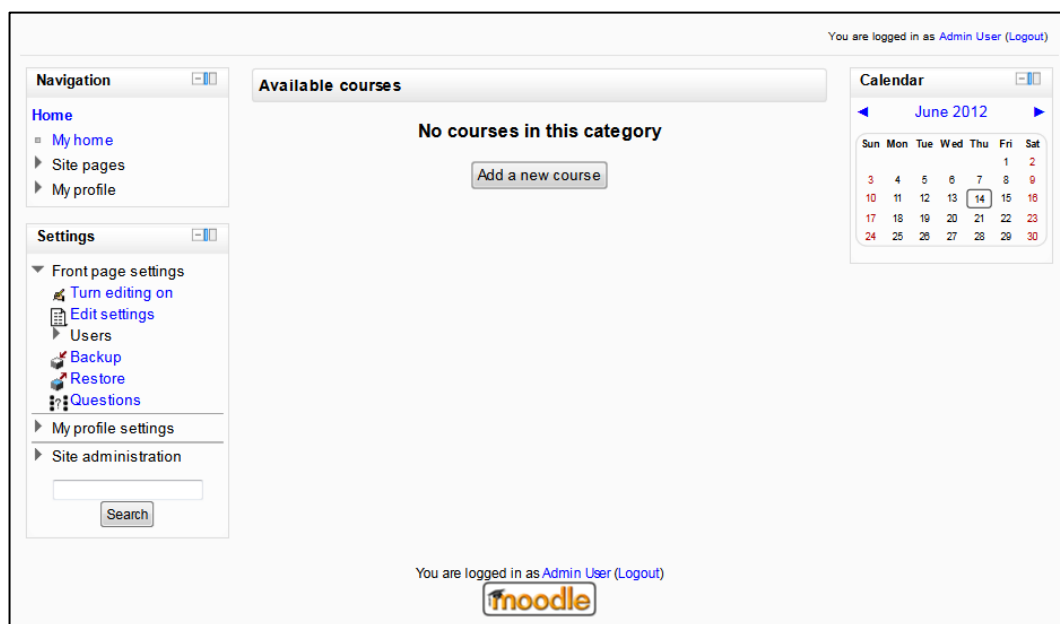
You are logged in as Admin User (Logout)

Navigation

Home

My home

Site pages

My profile

Settings

Front page settings

Turn editing on

Edit settings

Users

Backup

Restore

Questions

My profile settings

Site administration

Search

Available courses

No courses in this category

Add a new course

Calendar

◄ June 2012 ►

| Sun | Mon | Tue | Wed | Thu | Fri | Sat |
|---|---|---|---|---|---|---|
| | | | | | 1 | 2 |
| 3 | 4 | 5 | 6 | 7 | 8 | 9 |
| 10 | 11 | 12 | 13 | 14 | 15 | 16 |
| 17 | 18 | 19 | 20 | 21 | 22 | 23 |
| 24 | 25 | 26 | 27 | 28 | 29 | 30 |

You are logged in as Admin User (Logout)

moodle